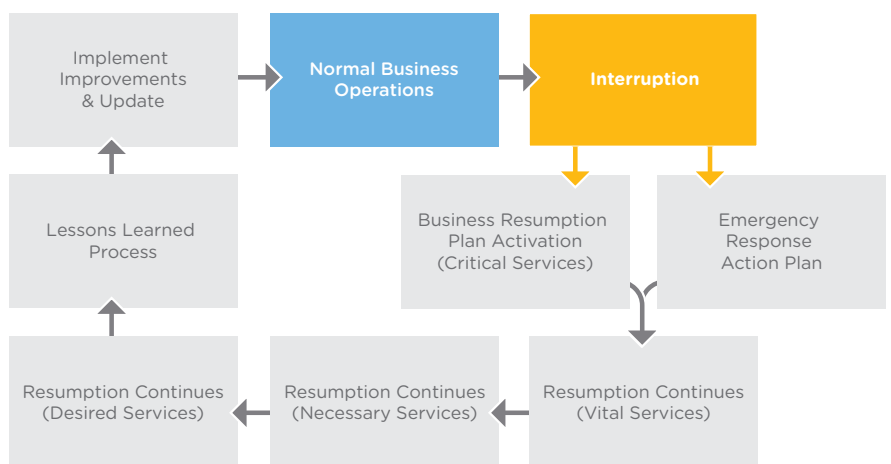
Implement Improvements & Update

Normal Business Operations

Interruption

Lessons Learned Process

Business Resumption Plan Activation (Critical Services)

Emergency Response Action Plan

Resumption Continues (Desired Services)

Resumption Continues (Necessary Services)

Resumption Continues (Vital Services)